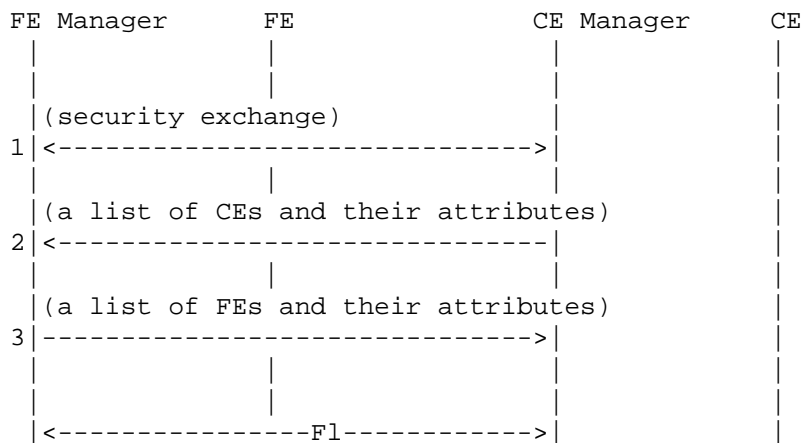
FE Manager FE CE Manager CE

(security exchange)
1 <------------------------------->

(a list of CEs and their attributes)
2 <-------------------------------

(a list of FEs and their attributes)
3 ------------------------------->

<-----------------Fl------------>